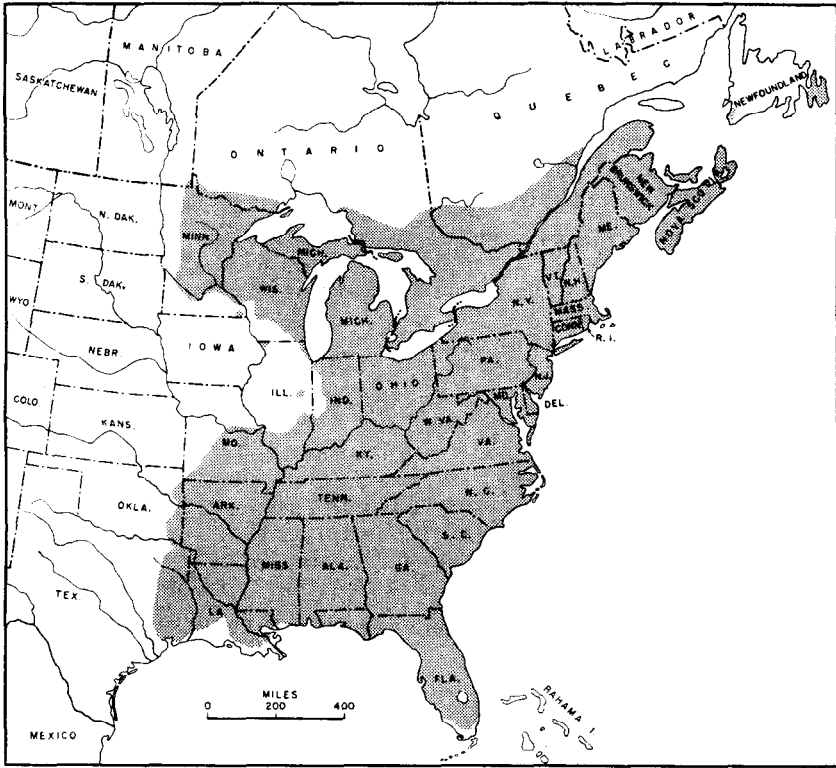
MANITOBA
LABRADOR
SASKATCHEWAN
QUEBEC
NEWFOUNDLAND
ONTARIO
MONT.
N. DAK.
MINN.
MICH.
NEW BRUNSWICK
ME.
NOVA SCOTIA
S. DAK.
WIS.
VT.
N.H.
WYO.
MICH.
N.Y.
MASS.
CONN.
R.I.
NEBR.
IOWA
PA.
N.J.
ILL.
IND.
OHIO
COLO.
MD.
DEL.
KANS.
W. VA.
MO.
KY.
VA.
OKLA.
ARK.
TENN.
N.C.
S.C.
MISS.
ALA.
GA.
TEX.
LA.
FLA.
MILES
0
200
400
BAHAMA I.
MEXICO